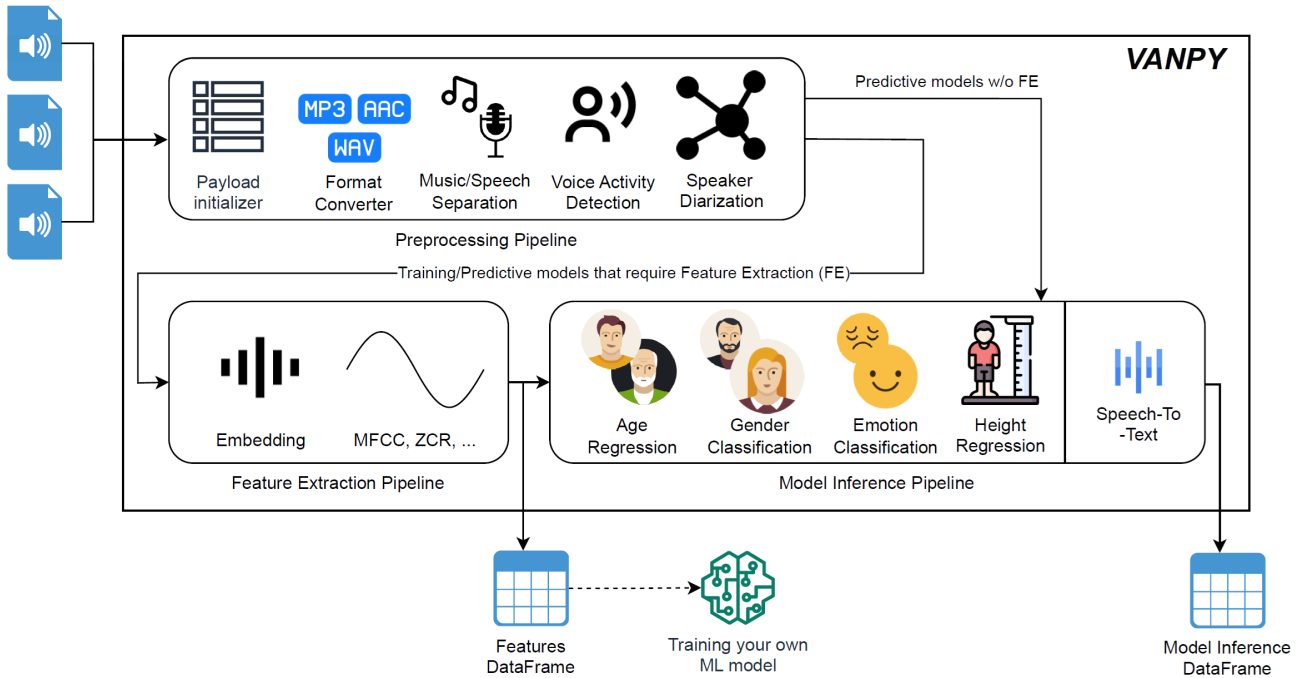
VANPY

Predictive models w/o FE

MP3 AAC WAV

Payload initializer

Format Converter

Music/Speech Separation

Voice Activity Detection

Speaker Diarization

Preprocessing Pipeline

Training/Predictive models that require Feature Extraction (FE)

Embedding

MFCC, ZCR, ...

Feature Extraction Pipeline

Age Regression

Gender Classification

Emotion Classification

Height Regression

Speech-To-Text

Model Inference Pipeline

Features DataFrame

Training your own ML model

Model Inference DataFrame